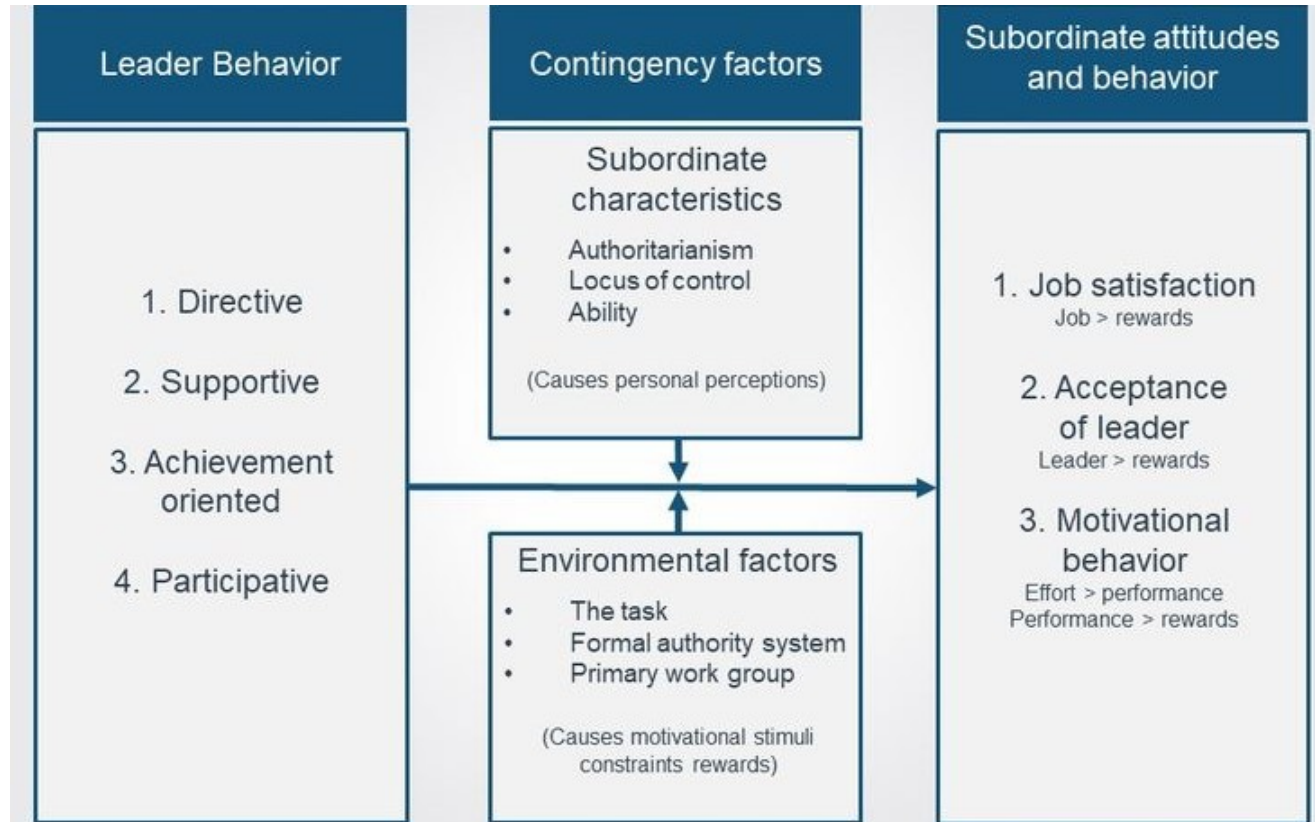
Leader Behavior

1. Directive

2. Supportive

3. Achievement oriented

4. Participative

Contingency factors

Subordinate characteristics

- Authoritarianism
- Locus of control
- Ability

(Causes personal perceptions)

Environmental factors

- The task
- Formal authority system
- Primary work group

(Causes motivational stimuli constraints rewards)

Subordinate attitudes and behavior

1. Job satisfaction
Job > rewards

2. Acceptance of leader
Leader > rewards

3. Motivational behavior
Effort > performance
Performance > rewards